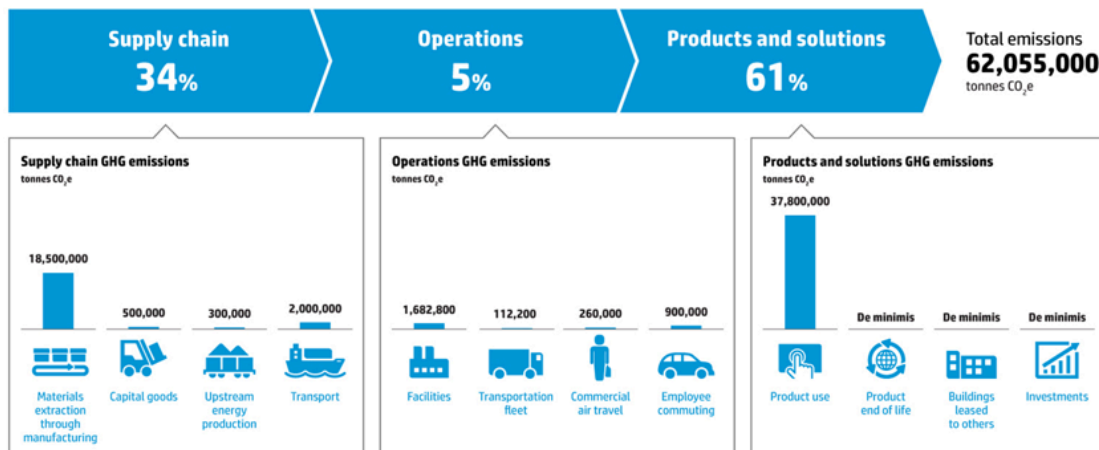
Supply chain
34%

Operations
5%

Products and solutions
61%

Total emissions
62,055,000
tonnes $CO_2e$

Supply chain GHG emissions
tonnes $CO_2e$

18,500,000
500,000
300,000
2,000,000

Materials extraction through manufacturing
Capital goods
Upstream energy production
Transport

Operations GHG emissions
tonnes $CO_2e$

1,682,800
112,200
260,000
900,000

Facilities
Transportation fleet
Commercial air travel
Employee commuting

Products and solutions GHG emissions
tonnes $CO_2e$

37,800,000
De minimis
De minimis
De minimis

Product use
Product end of life
Buildings leased to others
Investments